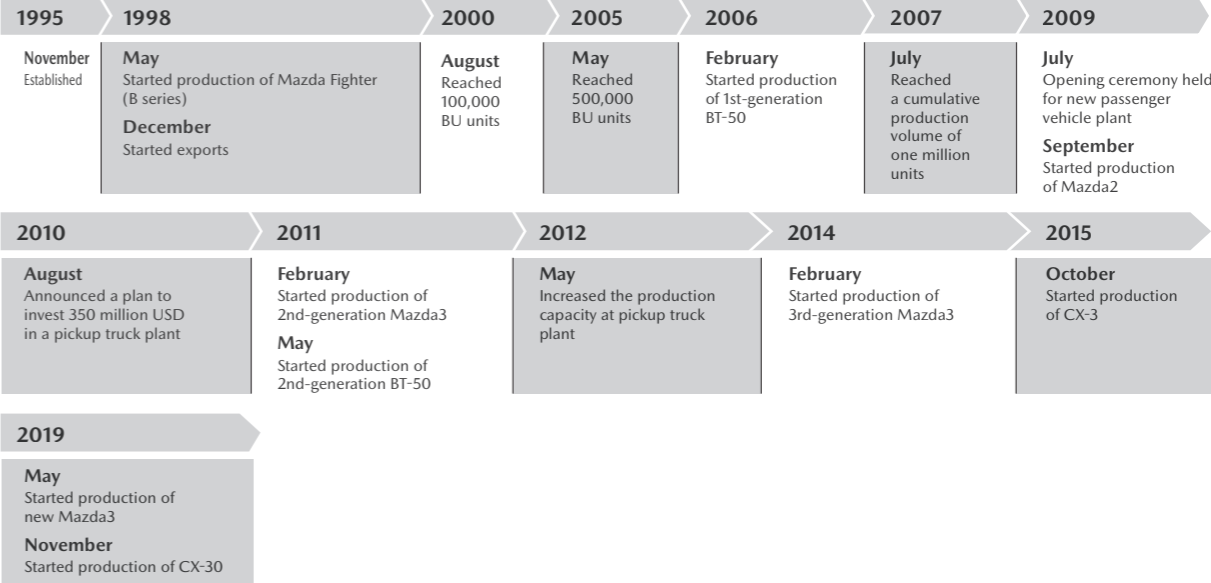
1995

November
Established

1998

May
Started production of Mazda Fighter (B series)

December
Started exports

2000

August
Reached 100,000 BU units

2005

May
Reached 500,000 BU units

2006

February
Started production of 1st-generation BT-50

2007

July
Reached a cumulative production volume of one million units

2009

July
Opening ceremony held for new passenger vehicle plant

September
Started production of Mazda2

2010

August
Announced a plan to invest 350 million USD in a pickup truck plant

2011

February
Started production of 2nd-generation Mazda3

May
Started production of 2nd-generation BT-50

2012

May
Increased the production capacity at pickup truck plant

2014

February
Started production of 3rd-generation Mazda3

2015

October
Started production of CX-3

2019

May
Started production of new Mazda3

November
Started production of CX-30